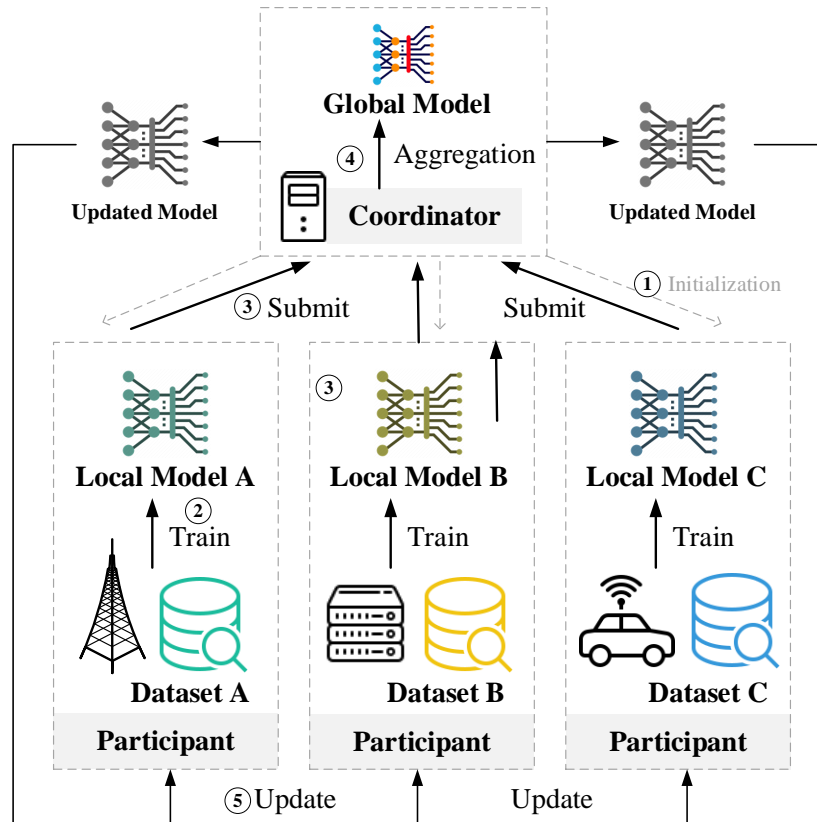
Global Model

④ Aggregation

Coordinator

Updated Model

Updated Model

① Initialization

③ Submit

Submit

③

Local Model A

Local Model B

Local Model C

②
Train

Train

Train

Dataset A

Dataset B

Dataset C

Participant

Participant

Participant

⑤ Update

Update